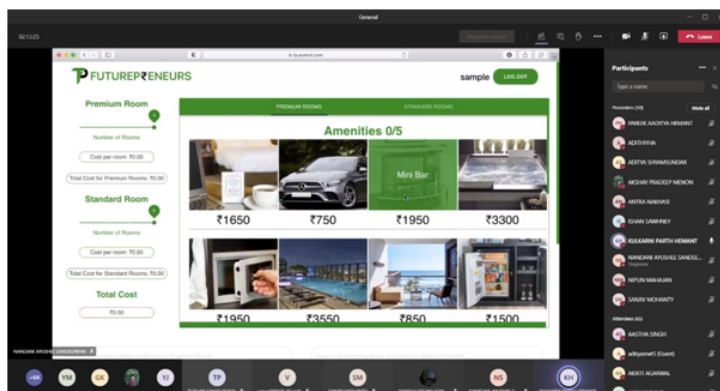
General

02:13:25

Leave

FUTUREPRENEURS

sample

LOG OUT

Premium Room

Number of Rooms

Cost per room: ₹0.00

Total Cost for Premium Rooms: ₹0.00

Standard Room

Number of Rooms

Cost per room: ₹0.00

Total Cost for Standard Rooms: ₹0.00

Total Cost

₹0.00

PREMIUM ROOMS

STANDARD ROOMS

Amenities 0/5

Mini Bar

₹1650

₹750

₹1950

₹3300

₹1950

₹3550

₹850

₹1500

Participants

Type a name

PARIKH AADITYA HEMANT

ADITHYHA

ADITYA SHANMUGUNDAR

AKSHAY PRADEEP MENON

ANTRA NAKHASI

ISHAN SAWHNEY

KULKARNI PARTH HEMANT

NANDANI AYUSHEE SANDEE...

NIPUN MAHAJAN

SANVI MOHANTY

AASTHA SINGH

adityasnet5 (Guest)

ABDITI AGARWAL

Mute all

NANDANI AYUSHEE SANDEEPBHAI

+64

YM

GK

YJ

TP

V

SM

NS

KH